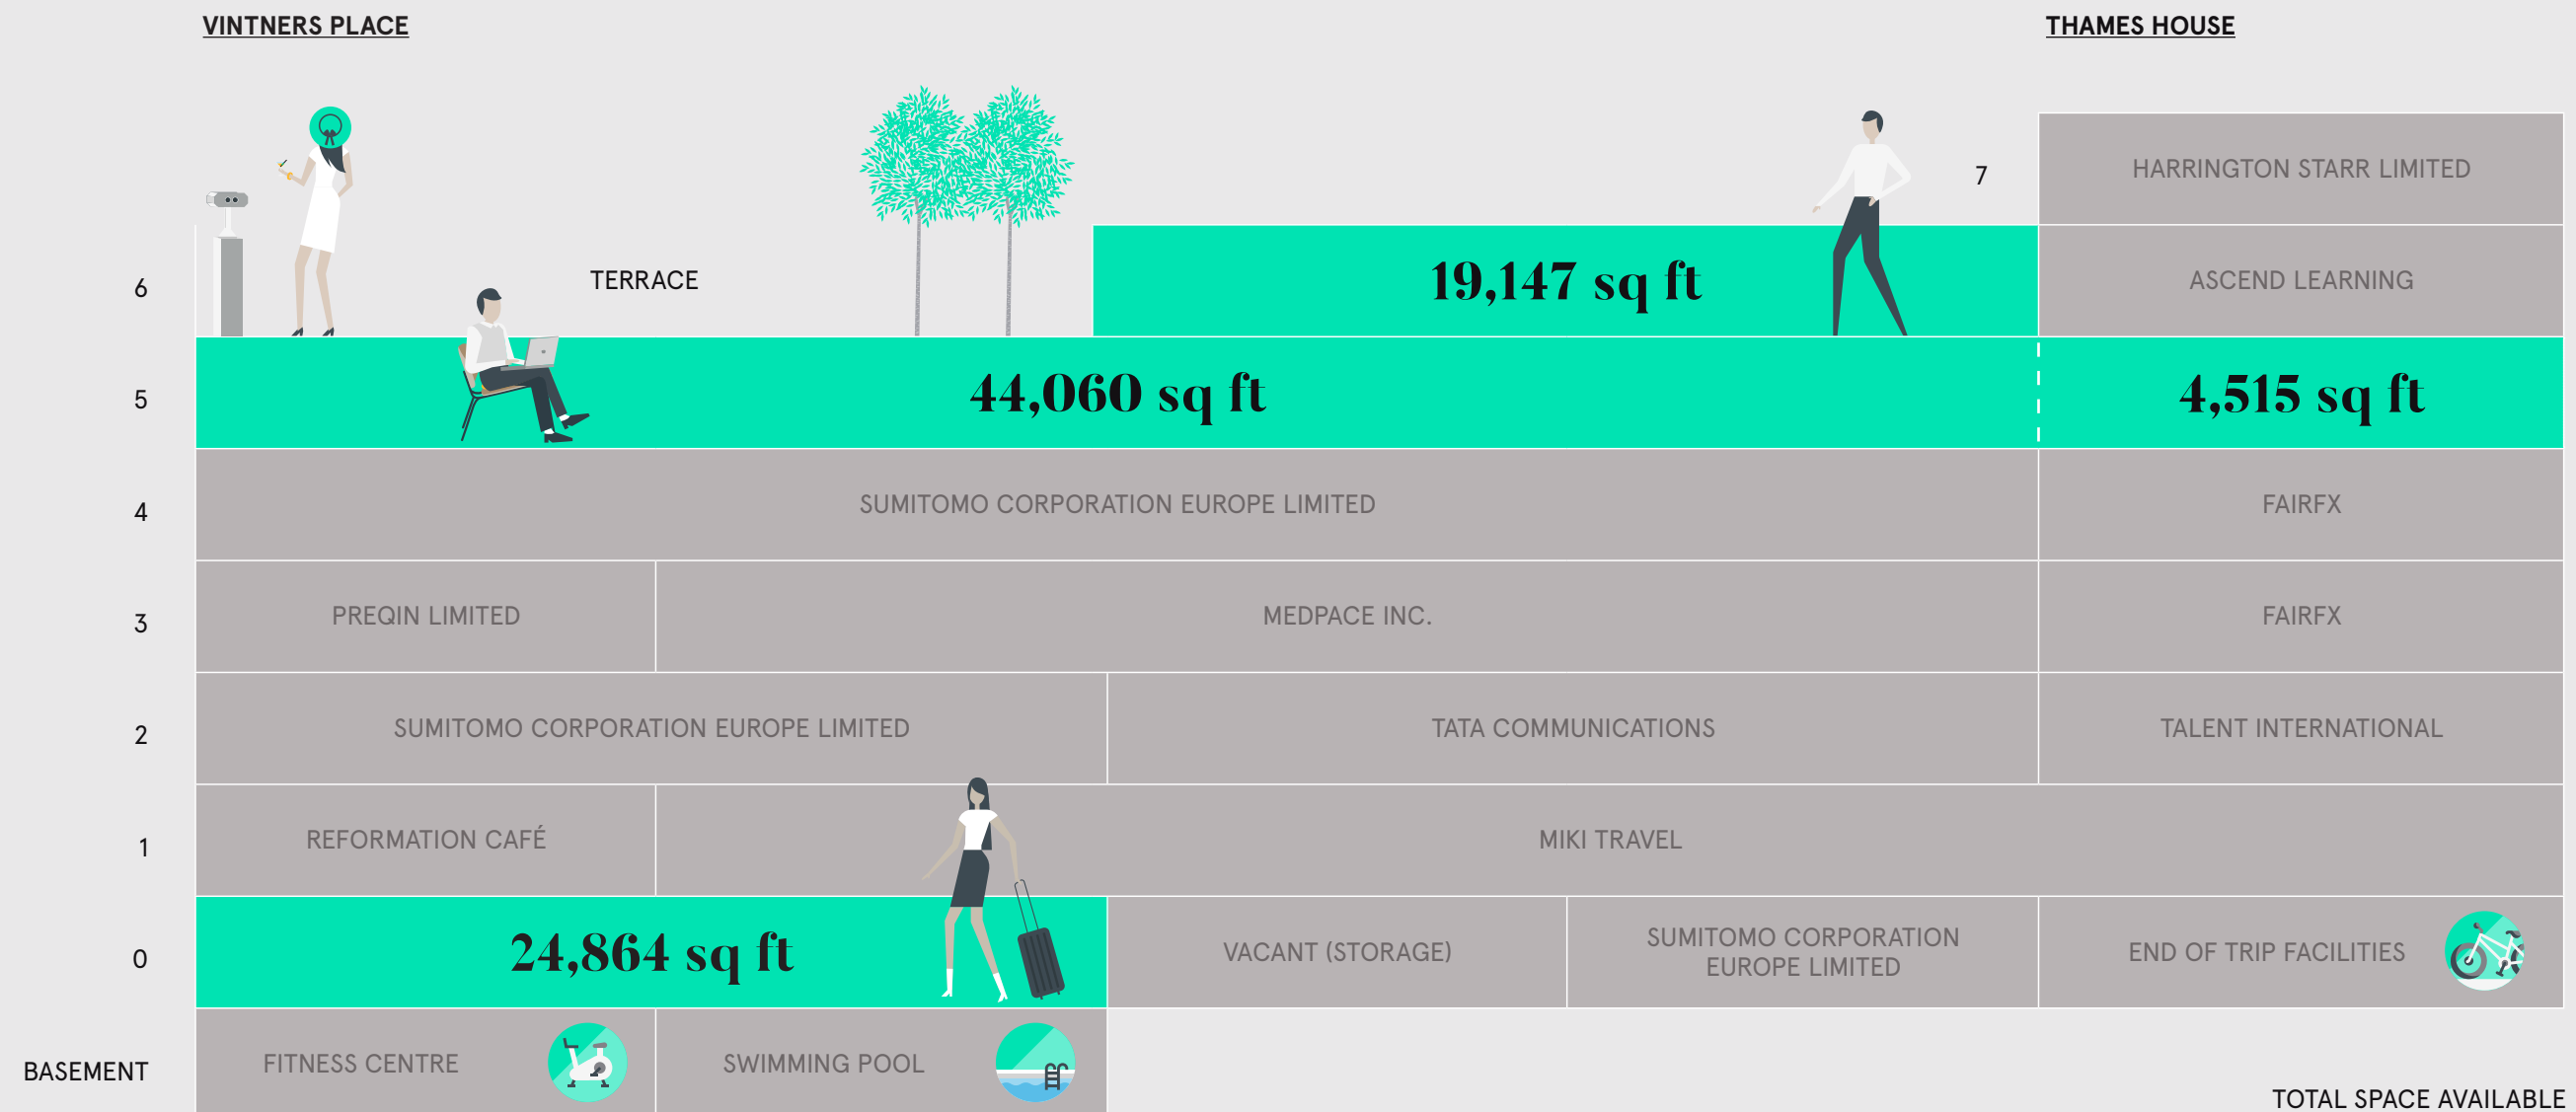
VINTNERS PLACE

THAMES HOUSE

7

HARRINGTON STARR LIMITED

6

TERRACE

19,147 sq ft

ASCEND LEARNING

5

44,060 sq ft

4,515 sq ft

4

SUMITOMO CORPORATION EUROPE LIMITED

FAIRFX

3

PREQIN LIMITED

MEDPACE INC.

FAIRFX

2

SUMITOMO CORPORATION EUROPE LIMITED

TATA COMMUNICATIONS

TALENT INTERNATIONAL

1

REFORMATION CAFÉ

MIKI TRAVEL

0

24,864 sq ft

VACANT (STORAGE)

SUMITOMO CORPORATION EUROPE LIMITED

END OF TRIP FACILITIES

BASEMENT

FITNESS CENTRE

SWIMMING POOL

TOTAL SPACE AVAILABLE